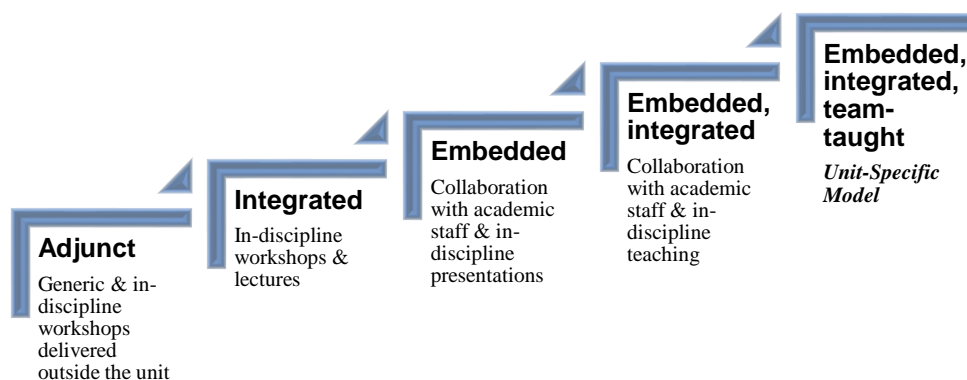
Adjunct

Generic & in-discipline workshops delivered outside the unit

Integrated

In-discipline workshops & lectures

Embedded

Collaboration with academic staff & in-discipline presentations

Embedded, integrated

Collaboration with academic staff & in-discipline teaching

Embedded, integrated, team-taught

*Unit-Specific Model*